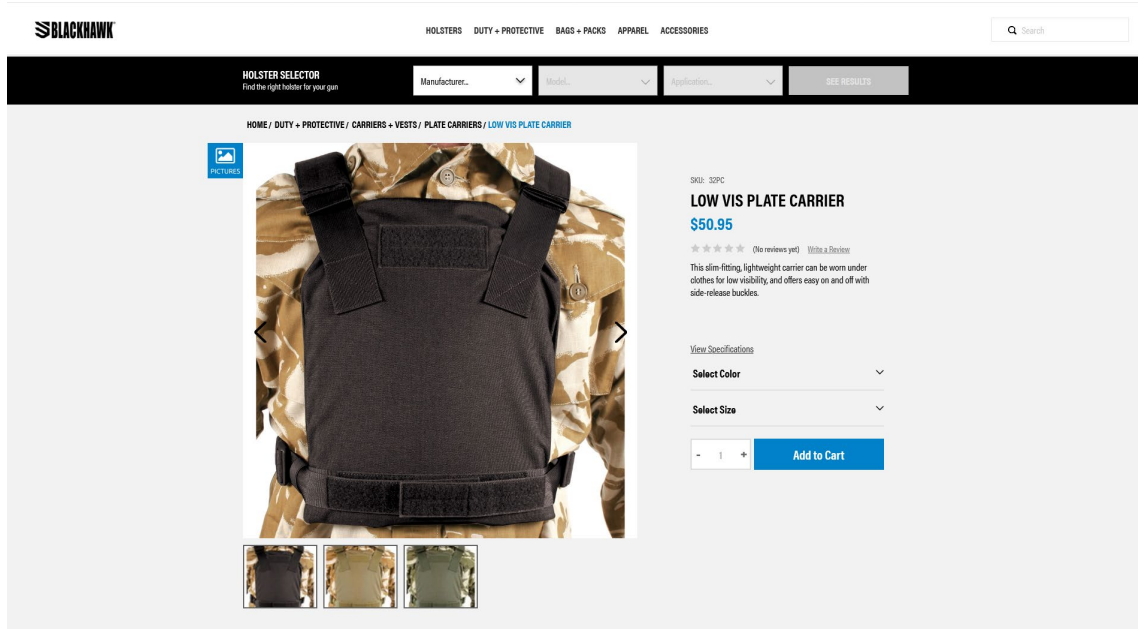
BLACKHAWK

HOLSTERS DUTY + PROTECTIVE BAGS + PACKS APPAREL ACCESSORIES

Search

HOLSTER SELECTOR
Find the right holster for your gun

Manufacturer...

Model...

Application...

SEE RESULTS

HOME / DUTY + PROTECTIVE / CARRIERS + VESTS / PLATE CARRIERS / LOW VIS PLATE CARRIER

PICTURES

SKU: 32PC

LOW VIS PLATE CARRIER

$50.95

(No reviews yet) Write a Review

This slim-fitting, lightweight carrier can be worn under clothes for low visibility, and offers easy on and off with side-release buckles.

View Specifications

Select Color

Select Size

- 1 +

Add to Cart